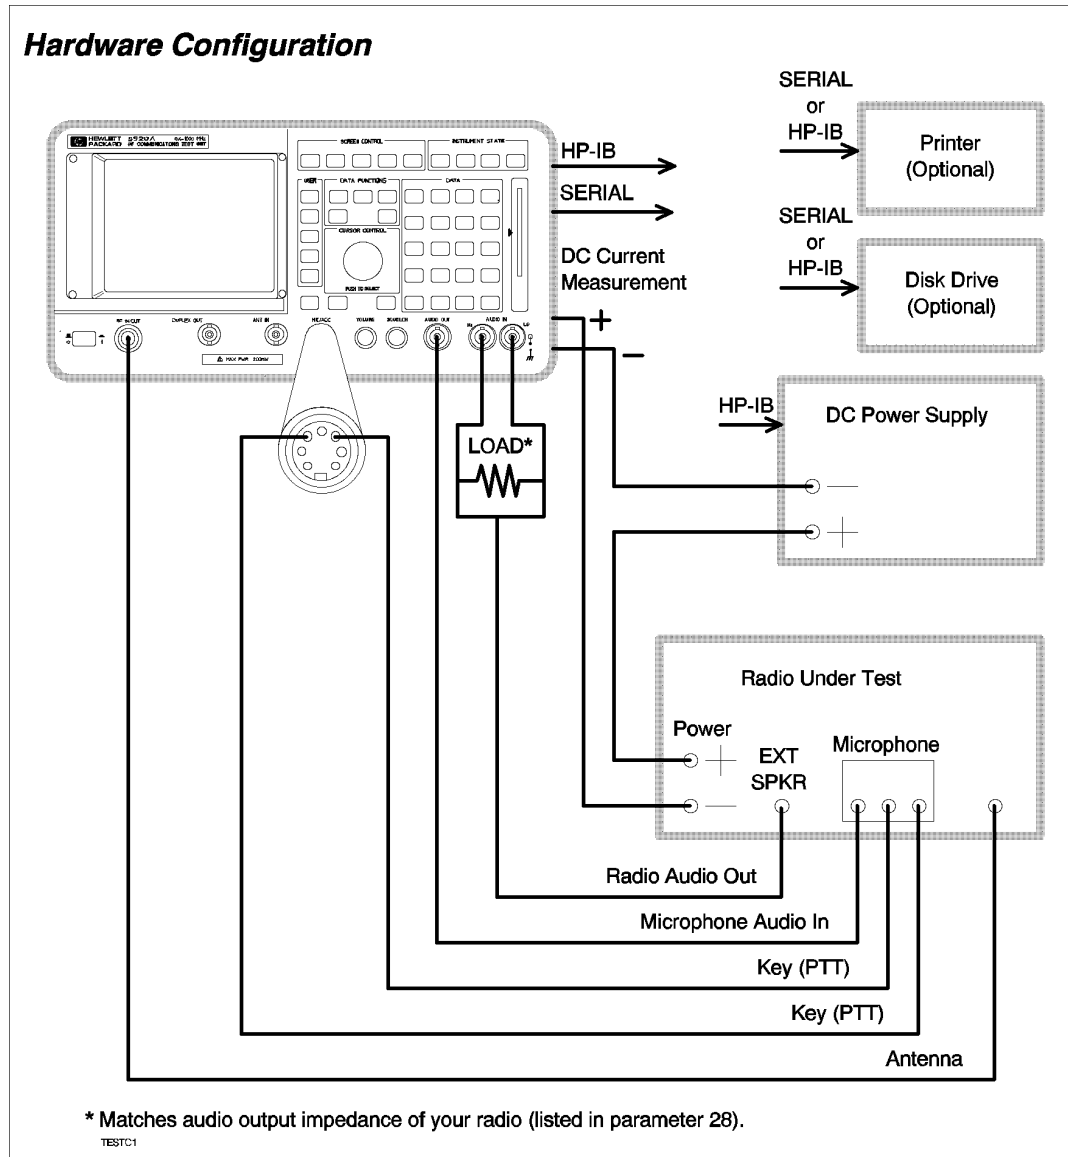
Hardware Configuration

HEWLETT PACKARD 8920A RF COMMUNICATIONS TEST SET

SCREEN CONTROL

INSTRUMENT STATE

USER

DATA FUNCTIONS

DATA

CURSOR CONTROL

PUSH TO SELECT

RF IN/OUT

DUPLEX OUT

ANT IN

MAX PWR

MIC/ACC

VOLUME

SQUELCH

AUDIO OUT

AUDIO IN

HP-IB

SERIAL

DC Current Measurement

+

–

SERIAL or HP-IB

Printer (Optional)

SERIAL or HP-IB

Disk Drive (Optional)

HP-IB

DC Power Supply

LOAD*

Radio Under Test

Power

EXT SPKR

Microphone

Radio Audio Out

Microphone Audio In

Key (PTT)

Key (PTT)

Antenna

* Matches audio output impedance of your radio (listed in parameter 28).

TESTC1